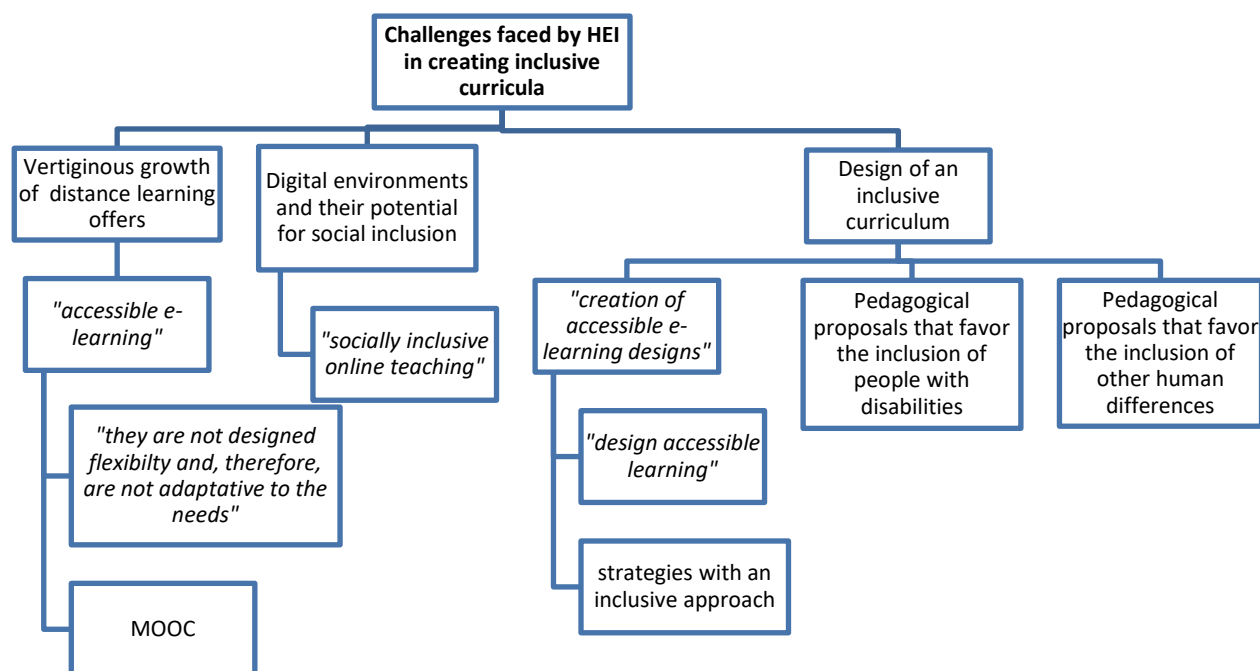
Challenges faced by HEI in creating inclusive curricula

Vertiginous growth of distance learning offers

"accessible e-learning"

"they are not designed flexibilty and, therefore, are not adaptative to the needs"

MOOC

Digital environments and their potential for social inclusion

"socially inclusive online teaching"

Design of an inclusive curriculum

"creation of accessible e-learning designs"

"design accessible learning"

strategies with an inclusive approach

Pedagogical proposals that favor the inclusion of people with disabilities

Pedagogical proposals that favor the inclusion of other human differences